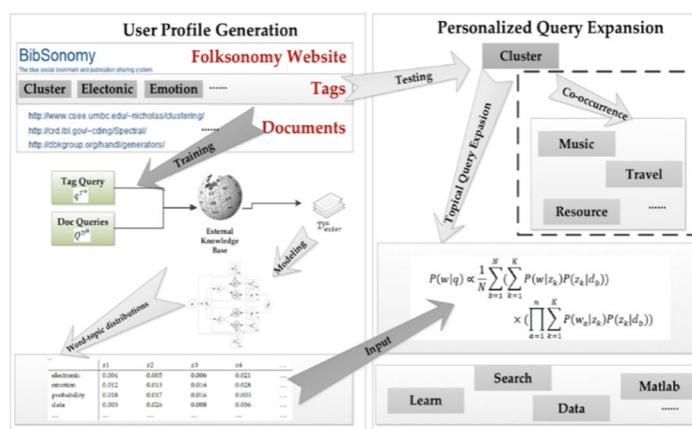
User Profile Generation

BibSonomy
The blue social bookmark and publication sharing system.

Folksonomy Website

Cluster | Electonic | Emotion | ......

Tags

http://www.csee.umbc.edu/~nicholas/clustering/
http://crd.lbl.gov/~cding/Spectral/
http://dbkgroup.org/handl/generators/
......

Documents

Training

Tag Query
$q^{tag}$

Doc Queries
$Q^{tdc}$

External Knowledge Base

$T^{u}_{exter}$

Modeling

Word-topic distributions

| ... | z1 | z2 | z3 | z4 | ... |
|---|---|---|---|---|---|
| electronic | 0.004 | 0.005 | 0.006 | 0.021 | ... |
| emotion | 0.012 | 0.013 | 0.016 | 0.028 | ... |
| probability | 0.018 | 0.017 | 0.016 | 0.003 | ... |
| data | 0.003 | 0.026 | 0.008 | 0.006 | ... |
| ... | ... | ... | ... | ... | ... |

Input

Testing

Personalized Query Expansion

Cluster

Topical Query Expasion

Co-occurrence

Music

Travel

Resource

......

$P(w|q) \propto \frac{1}{N}\sum_{b=1}^{N}(\sum_{k=1}^{K}P(w|z_k)P(z_k|d_b)) \times (\prod_{a=1}^{n}\sum_{k=1}^{K}P(w_a|z_k)P(z_k|d_b))$

Search

Learn

Matlab

Data

......